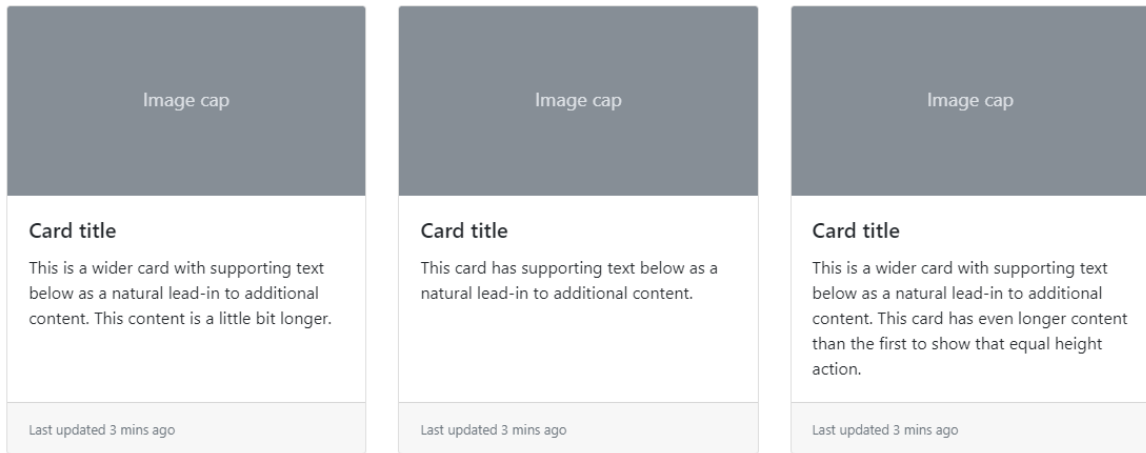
Image cap

Card title

This is a wider card with supporting text below as a natural lead-in to additional content. This content is a little bit longer.

Last updated 3 mins ago

Image cap

Card title

This card has supporting text below as a natural lead-in to additional content.

Last updated 3 mins ago

Image cap

Card title

This is a wider card with supporting text below as a natural lead-in to additional content. This card has even longer content than the first to show that equal height action.

Last updated 3 mins ago